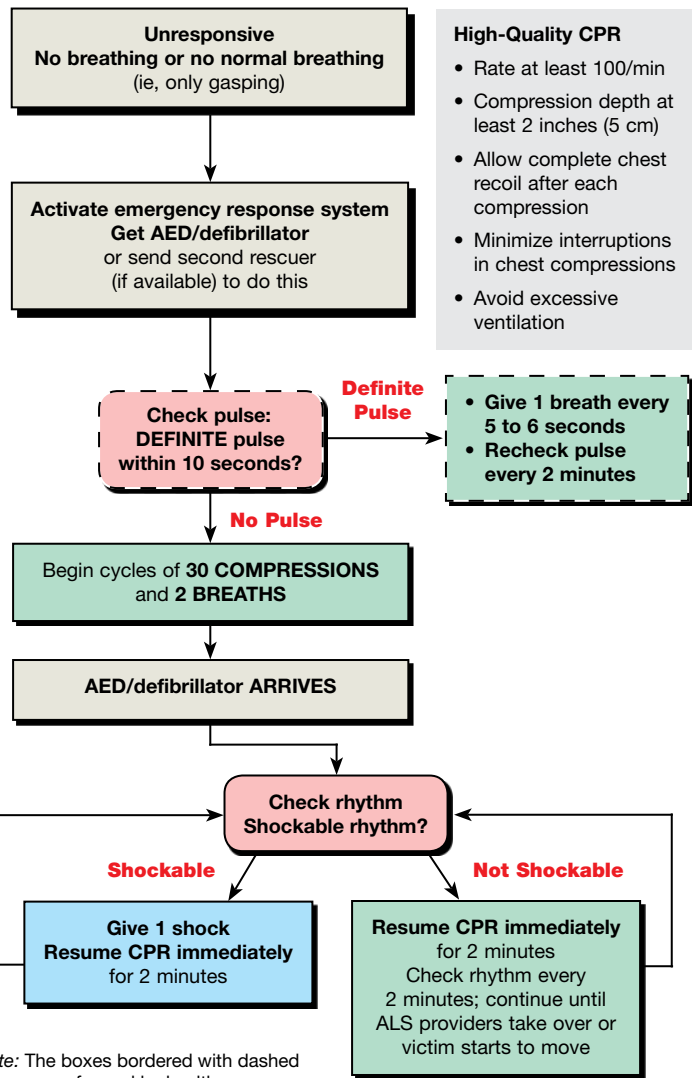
Unresponsive
No breathing or no normal breathing
(ie, only gasping)

Activate emergency response system
Get AED/defibrillator
or send second rescuer
(if available) to do this

High-Quality CPR
• Rate at least 100/min
• Compression depth at least 2 inches (5 cm)
• Allow complete chest recoil after each compression
• Minimize interruptions in chest compressions
• Avoid excessive ventilation

Check pulse:
DEFINITE pulse
within 10 seconds?

Definite Pulse

• Give 1 breath every 5 to 6 seconds
• Recheck pulse every 2 minutes

No Pulse

Begin cycles of 30 COMPRESSIONS and 2 BREATHS

AED/defibrillator ARRIVES

Check rhythm
Shockable rhythm?

Shockable

Not Shockable

Give 1 shock
Resume CPR immediately
for 2 minutes

Resume CPR immediately
for 2 minutes
Check rhythm every 2 minutes; continue until ALS providers take over or victim starts to move

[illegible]te: The boxes bordered with dashed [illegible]